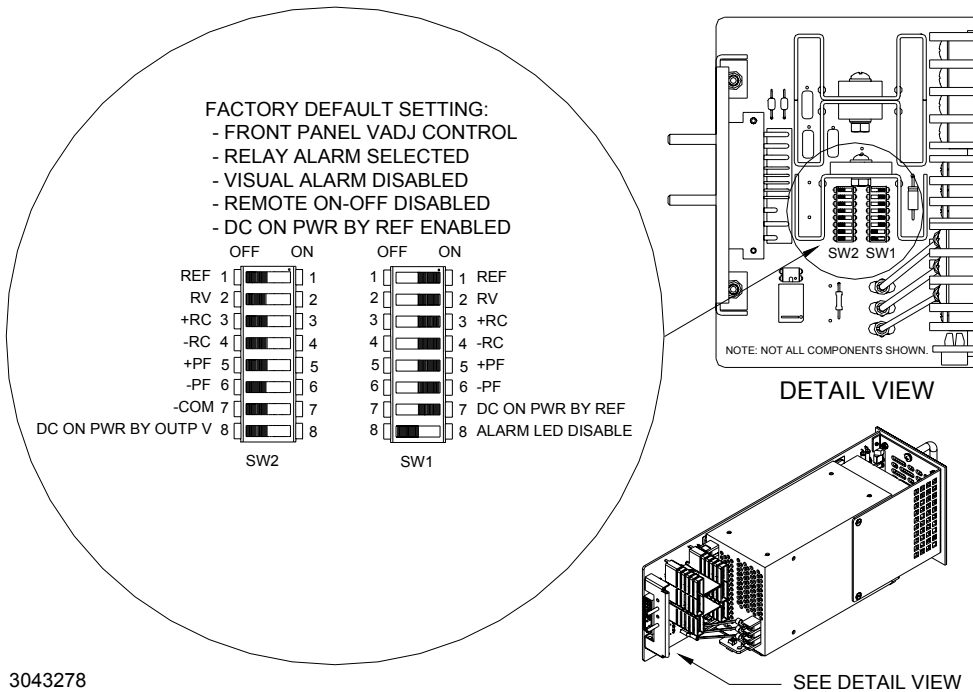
FACTORY DEFAULT SETTING:
- FRONT PANEL VADJ CONTROL
- RELAY ALARM SELECTED
- VISUAL ALARM DISABLED
- REMOTE ON-OFF DISABLED
- DC ON PWR BY REF ENABLED

OFF ON
REF 1 1
RV 2 2
+RC 3 3
-RC 4 4
+PF 5 5
-PF 6 6
-COM 7 7
DC ON PWR BY OUTP V 8 8
SW2

OFF ON
1 1 REF
2 2 RV
3 3 +RC
4 4 -RC
5 5 +PF
6 6 -PF
7 7 DC ON PWR BY REF
8 8 ALARM LED DISABLE
SW1

SW2 SW1
NOTE: NOT ALL COMPONENTS SHOWN.
DETAIL VIEW

SEE DETAIL VIEW

3043278